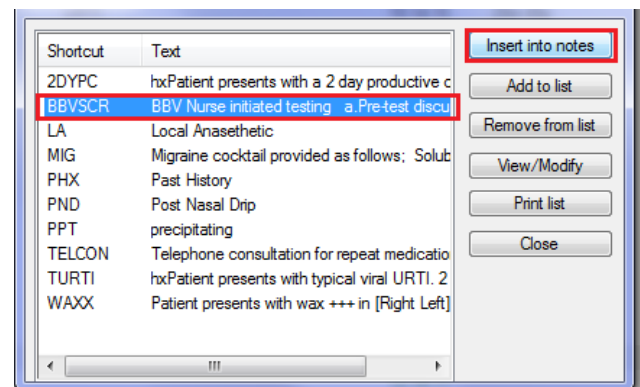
| Shortcut | Text |
|---|---|
| 2DYPC | hxPatient presents with a 2 day productive c |
| BBVSCR | BBV Nurse initiated testing a.Pre-test discu |
| LA | Local Anasethetic |
| MIG | Migraine cocktail provided as follows; Solub |
| PHX | Past History |
| PND | Post Nasal Drip |
| PPT | precipitating |
| TELCON | Telephone consultation for repeat medicatio |
| TURTI | hxPatient presents with typical viral URTI. 2 |
| WAXX | Patient presents with wax +++ in [Right Left] |

III

Insert into notes
Add to list
Remove from list
View/Modify
Print list
Close